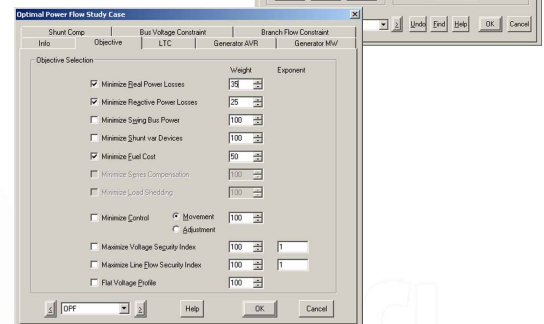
Optimal Power Flow Study Case

Shunt Comp | Bus Voltage Constraint | Branch Flow Constraint
Info | Objective | LTC | Generator AVR | Generator MW

Objective Selection

Weight Exponent

Minimize Real Power Losses 35
Minimize Reactive Power Losses 25
Minimize Swing Bus Power 100
Minimize Shunt var Devices 100
Minimize Fuel Cost 50
Minimize Series Compensation 100
Minimize Load Shedding 100
Minimize Control Movement Adjustment 100
Maximize Voltage Security Index 100 1
Maximize Line Flow Security Index 100 1
Flat Voltage Profile 100

OPF Help OK Cancel

Undo Find Help OK Cancel